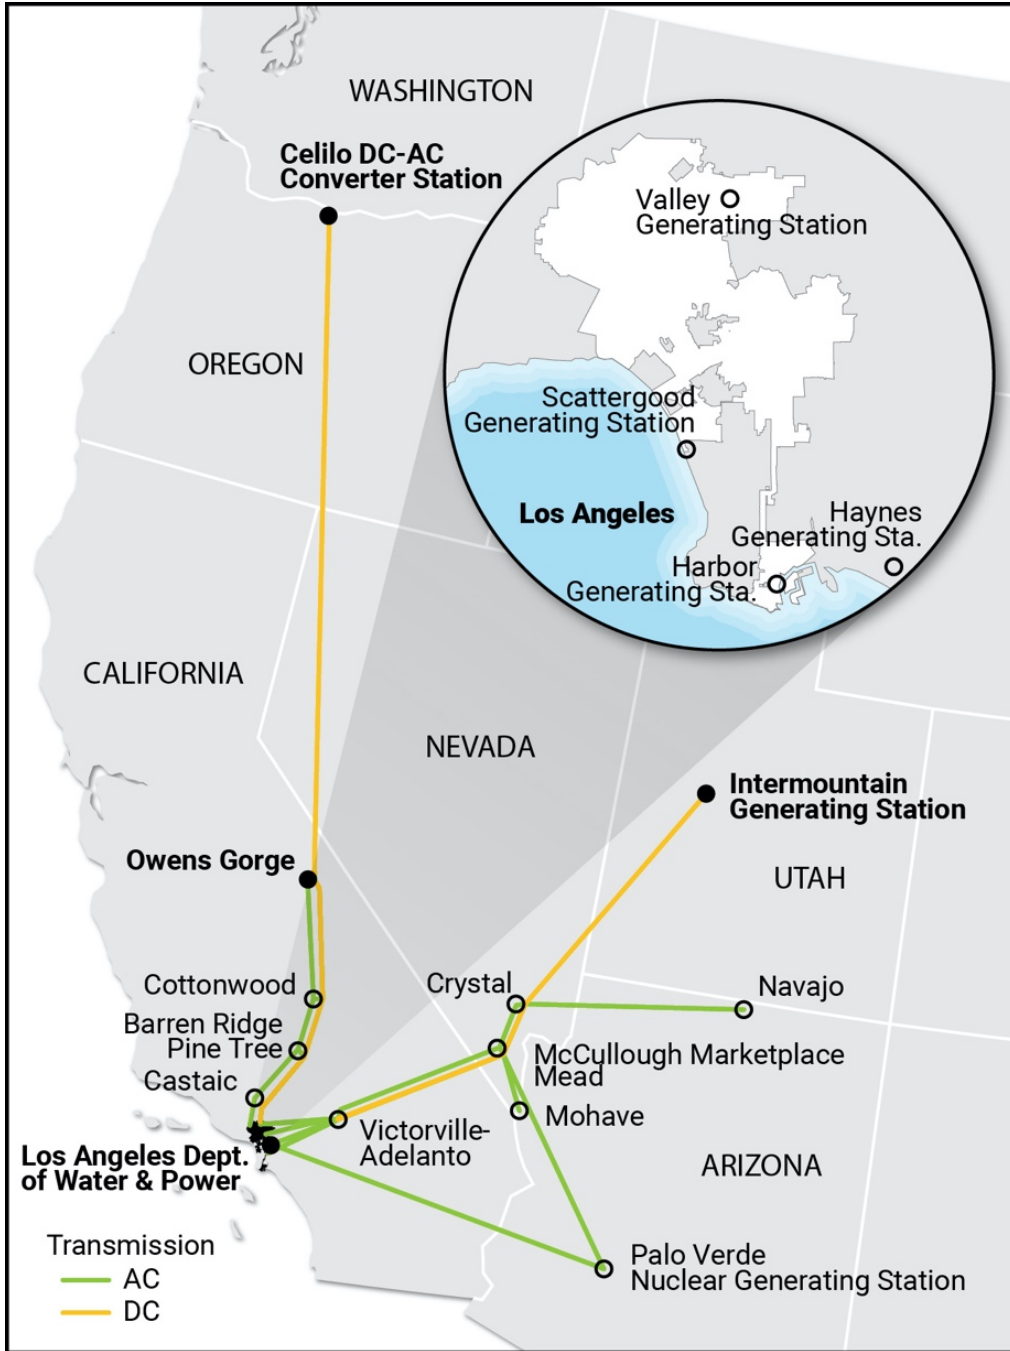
WASHINGTON

Celilo DC-AC Converter Station

Valley Generating Station

OREGON

Scattergood Generating Station

Los Angeles

Haynes Generating Sta.

Harbor Generating Sta.

CALIFORNIA

NEVADA

Intermountain Generating Station

Owens Gorge

UTAH

Cottonwood

Crystal

Navajo

Barren Ridge

Pine Tree

McCullough Marketplace

Mead

Castaic

Mohave

Victorville-Adelanto

Los Angeles Dept. of Water & Power

ARIZONA

Transmission

AC

DC

Palo Verde Nuclear Generating Station